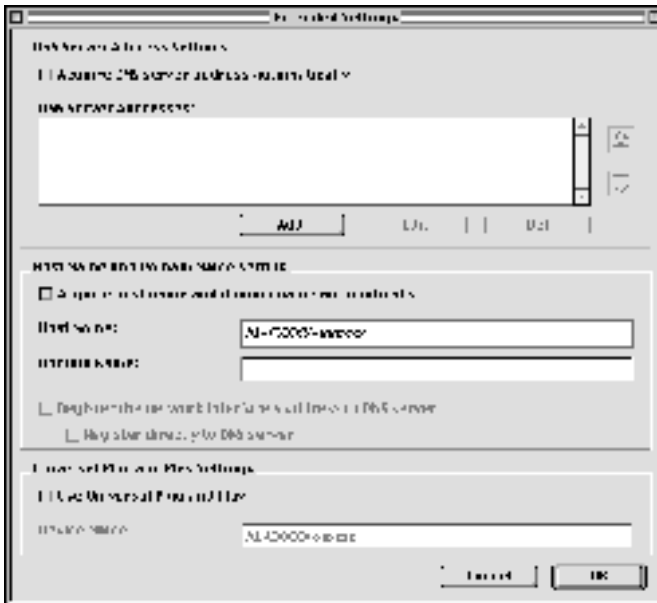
Extended Settings

DNS Server Address Settings

Acquire DNS server address automatically

DNS Server Addresses:

Add

Edit

Delete

Host Name and Domain Name Settings

Acquire host name and domain name automatically

Host Name:

AL-C2000-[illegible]

Domain Name:

Register the network interface address to DNS server

Register directly to DNS server

Universal Plug and Play Settings

Use Universal Plug and Play

Device Name:

AL-C2000-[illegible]

Cancel

OK